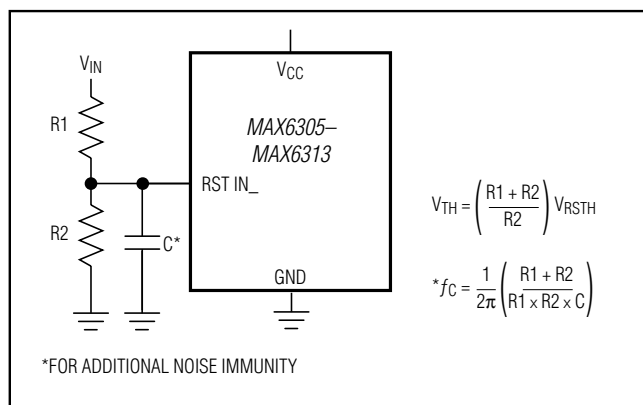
$V_{IN}$

R1

R2

C*

$V_{CC}$

MAX6305–
MAX6313

RST IN_

GND

$V_{TH} = \left(\frac{R1 + R2}{R2}\right) V_{RSTH}$

$^{*}f_C = \frac{1}{2\pi}\left(\frac{R1 + R2}{R1 \times R2 \times C}\right)$

*FOR ADDITIONAL NOISE IMMUNITY